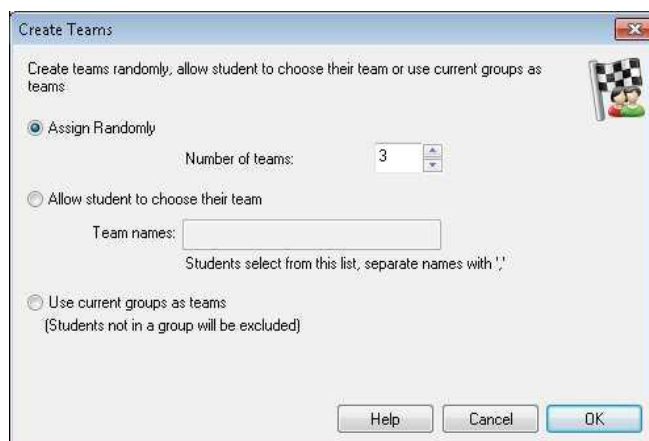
Create Teams

Create teams randomly, allow student to choose their team or use current groups as teams

Assign Randomly

Number of teams: 3

Allow student to choose their team

Team names:

Students select from this list, separate names with ','

Use current groups as teams
(Students not in a group will be excluded)

Help Cancel OK